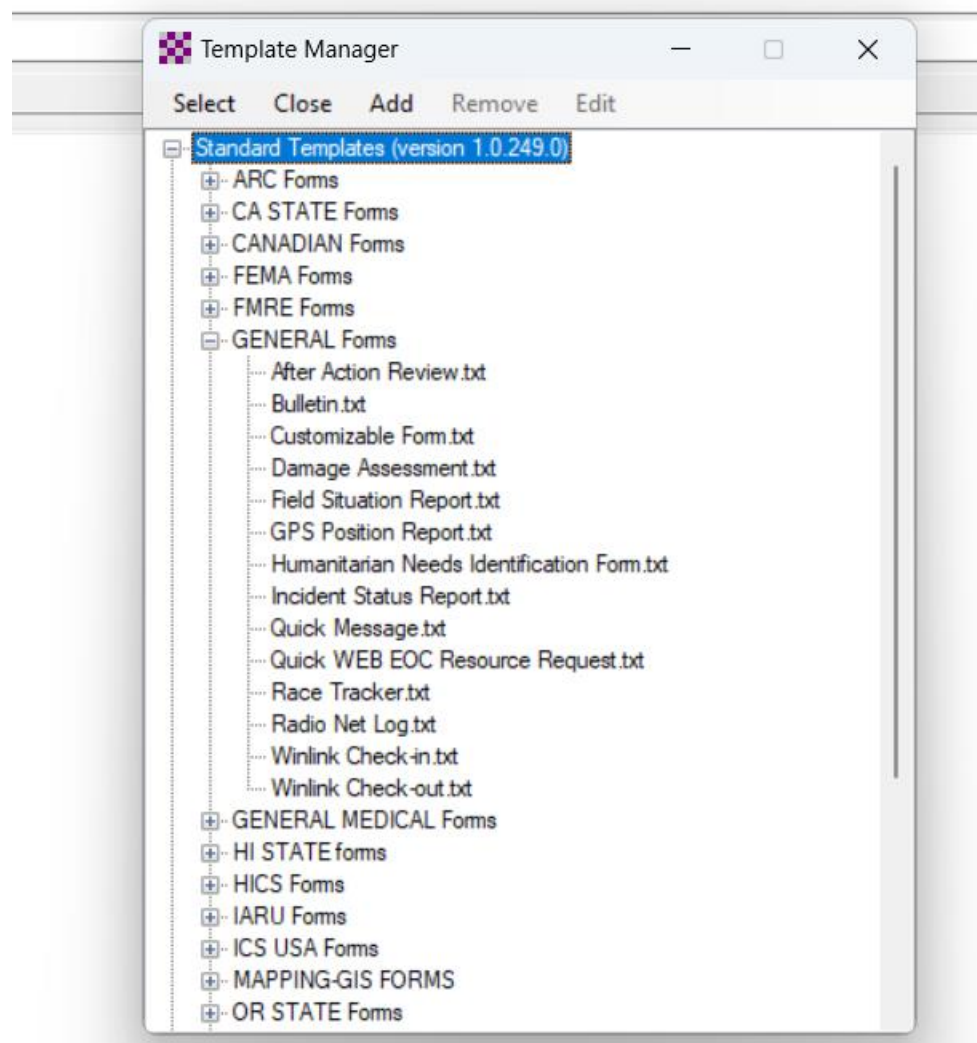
Template Manager

Select Close Add Remove Edit

Standard Templates (version 1.0.249.0)
ARC Forms
CA STATE Forms
CANADIAN Forms
FEMA Forms
FMRE Forms
GENERAL Forms
After Action Review.txt
Bulletin.txt
Customizable Form.txt
Damage Assessment.txt
Field Situation Report.txt
GPS Position Report.txt
Humanitarian Needs Identification Form.txt
Incident Status Report.txt
Quick Message.txt
Quick WEB EOC Resource Request.txt
Race Tracker.txt
Radio Net Log.txt
Winlink Check-in.txt
Winlink Check-out.txt
GENERAL MEDICAL Forms
HI STATE forms
HICS Forms
IARU Forms
ICS USA Forms
MAPPING-GIS FORMS
OR STATE Forms